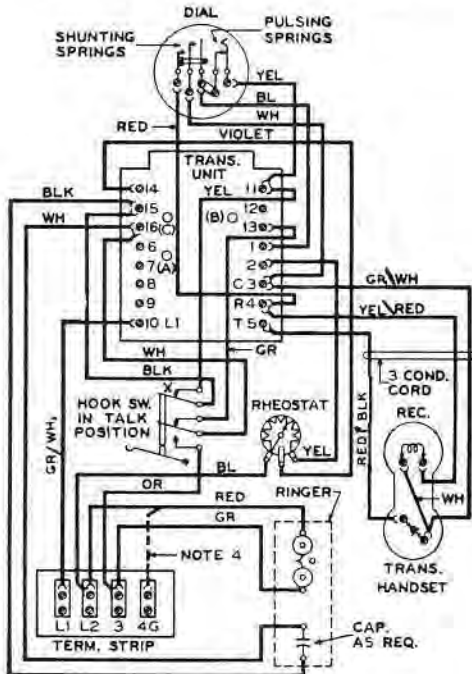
DIAL
SHUNTING SPRINGS
PULSING SPRINGS
YEL
BL
WH
RED
VIOLET
TRANS. UNIT
BLK
WH
14
15
16
(C)
6
7 (A)
8
9
10 L1
YEL
11
12
13
1
2
C 3
R 4
T 5
(B)
GR/WH
YEL/RED
3 COND. CORD
WH
GR
BLK
X
HOOK SW. IN TALK POSITION
RHEOSTAT
YEL
REC.
RED/BLK
GR/WH
BL
WH
OR
RED
GR
RINGER
TRANS. HANDSET
NOTE 4
L1
L2
3
4G
TERM. STRIP
CAP. AS REQ.